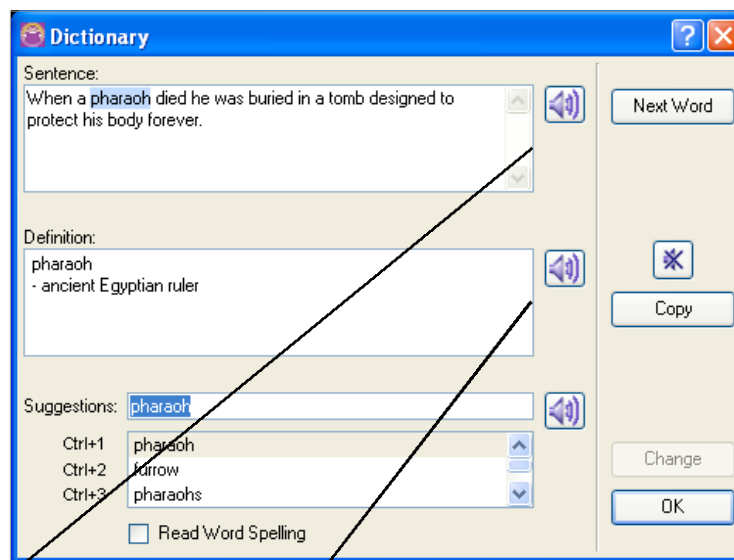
Dictionary

Sentence:
When a pharaoh died he was buried in a tomb designed to protect his body forever.

Next Word

Definition:
pharaoh
- ancient Egyptian ruler

Copy

Suggestions: pharaoh

Ctrl+1 pharaoh
Ctrl+2 furrow
Ctrl+3 pharaohs

Change

OK

Read Word Spelling